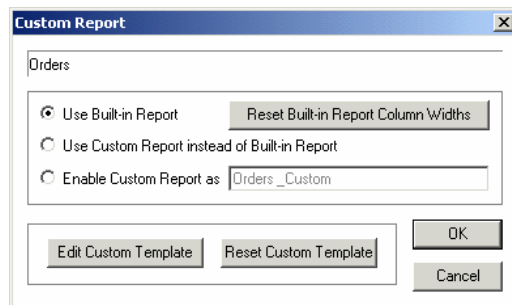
Custom Report

Orders

Use Built-in Report
Reset Built-in Report Column Widths
Use Custom Report instead of Built-in Report
Enable Custom Report as
Orders _Custom

Edit Custom Template
Reset Custom Template
OK
Cancel